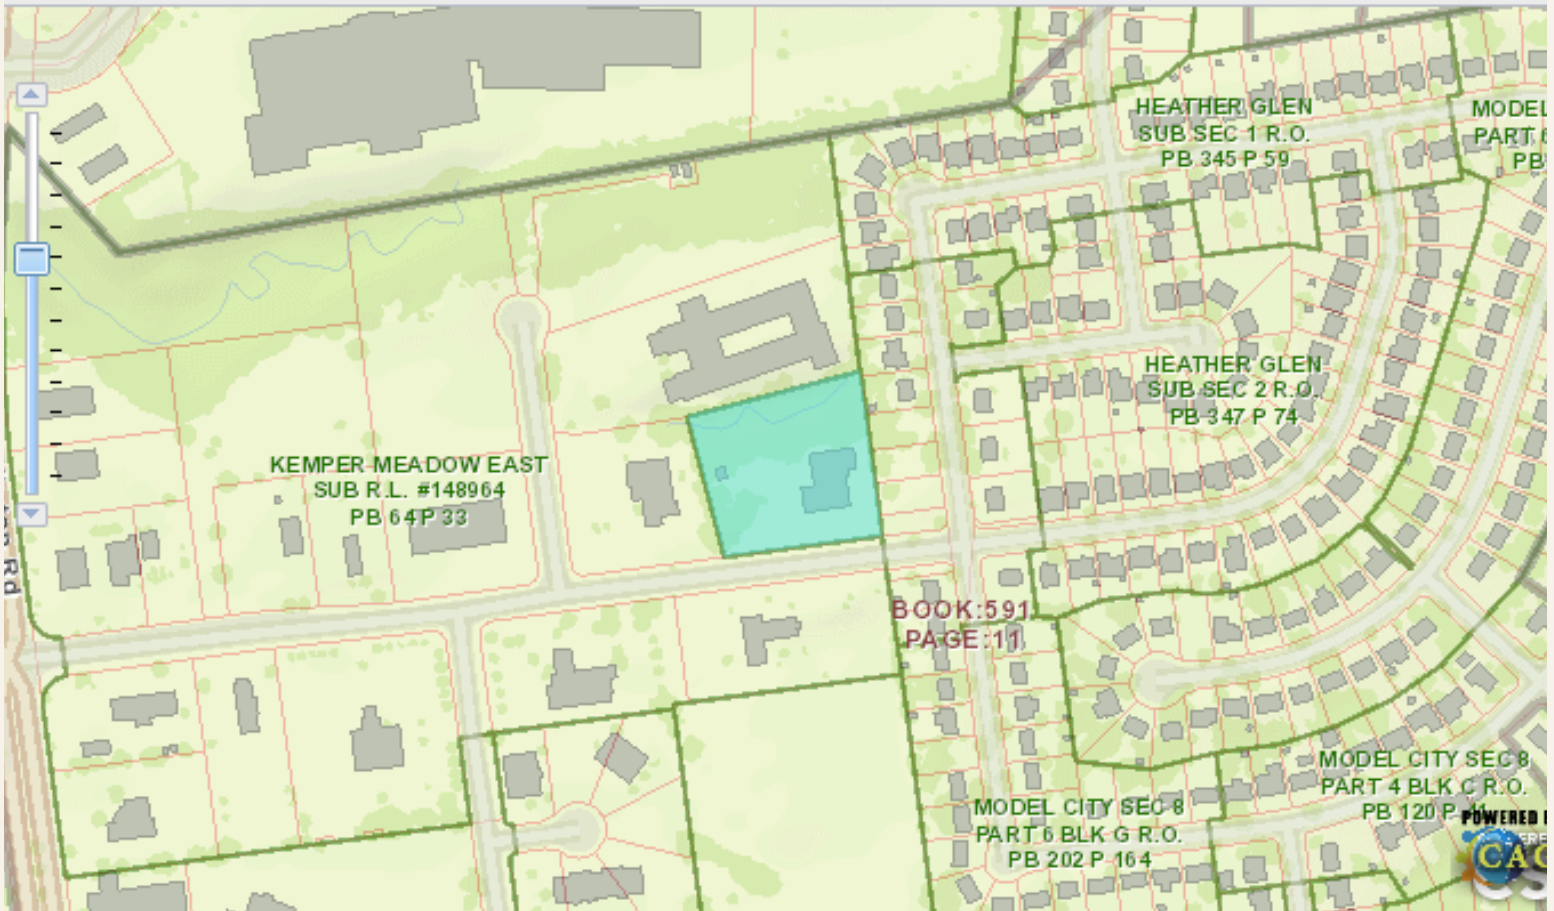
HEATHER GLEN
SUB SEC 1 R.O.
PB 345 P 59

MODEL
PART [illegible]
PB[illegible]

HEATHER GLEN
SUB SEC 2 R.O.
PB 347 P 74

KEMPER MEADOW EAST
SUB R.L. #148964
PB 64 P 33

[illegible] Rd

BOOK:591
PAGE:11

MODEL CITY SEC 8
PART 4 BLK C R.O.
PB 120 P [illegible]

MODEL CITY SEC 8
PART 6 BLK G R.O.
PB 202 P 164

POWERED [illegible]
CAC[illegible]